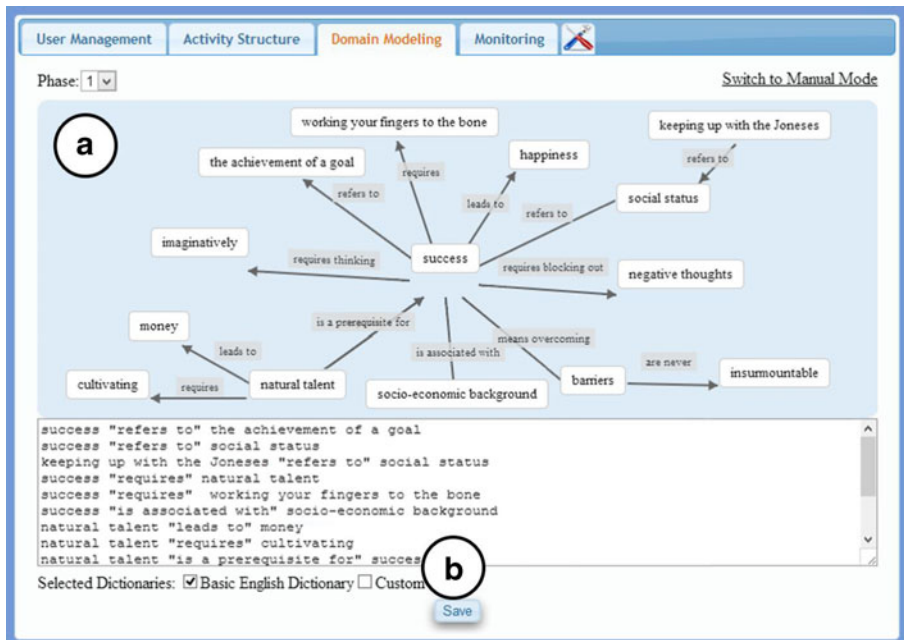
User Management | Activity Structure | Domain Modeling | Monitoring

Phase: 1

Switch to Manual Mode

a

working your fingers to the bone

keeping up with the Joneses

happiness

the achievement of a goal

refers to

requires

refers to

leads to

refers to

social status

imaginatively

requires thinking

success

requires blocking out

negative thoughts

money

is a prerequisite for

leads to

means overcoming

is associated with

cultivating

requires

natural talent

are never

barriers

insurmountable

socio-economic background

success "refers to" the achievement of a goal
success "refers to" social status
keeping up with the Joneses "refers to" social status
success "requires" natural talent
success "requires" working your fingers to the bone
success "is associated with" socio-economic background
natural talent "leads to" money
natural talent "requires" cultivating
natural talent "is a prerequisite for" succes

b

Selected Dictionaries: ☑ Basic English Dictionary ☐ Custom

Save